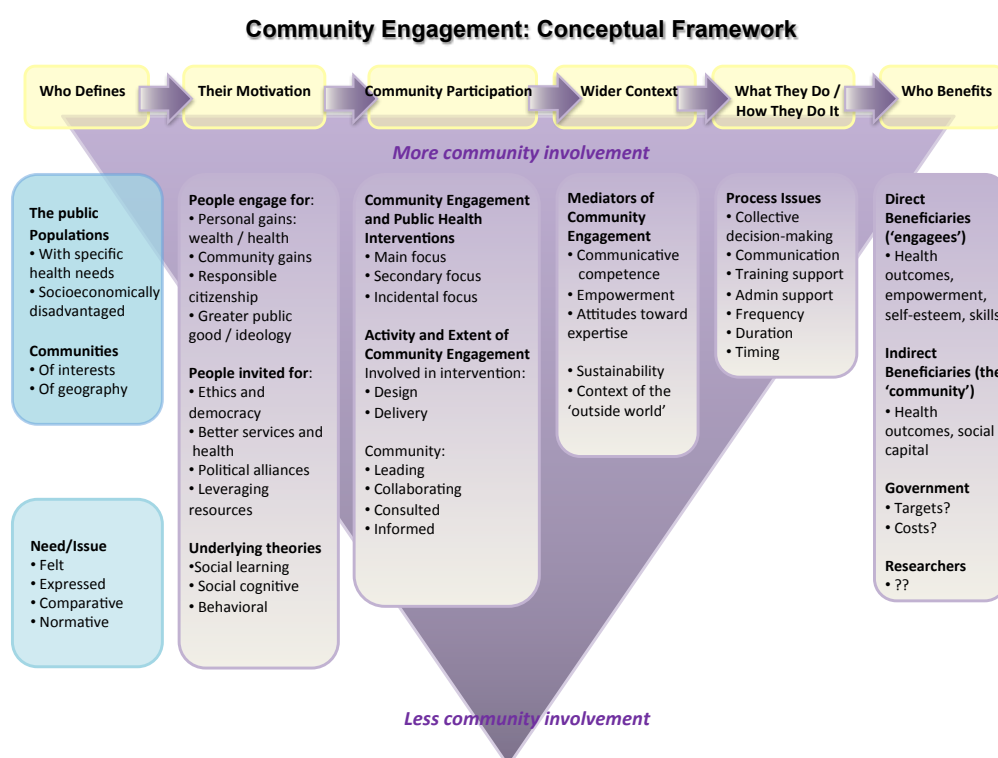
Community Engagement: Conceptual Framework

Who Defines

Their Motivation

Community Participation

Wider Context

What They Do / How They Do It

Who Benefits

More community involvement

The public
Populations
• With specific health needs
• Socioeconomically disadvantaged

Communities
• Of interests
• Of geography

Need/Issue
• Felt
• Expressed
• Comparative
• Normative

People engage for:
• Personal gains: wealth / health
• Community gains
• Responsible citizenship
• Greater public good / ideology

People invited for:
• Ethics and democracy
• Better services and health
• Political alliances
• Leveraging resources

Underlying theories
•Social learning
• Social cognitive
• Behavioral

Community Engagement and Public Health Interventions
• Main focus
• Secondary focus
• Incidental focus

Activity and Extent of Community Engagement
Involved in intervention:
• Design
• Delivery

Community:
• Leading
• Collaborating
• Consulted
• Informed

Mediators of Community Engagement
• Communicative competence
• Empowerment
• Attitudes toward expertise

• Sustainability
• Context of the 'outside world'

Process Issues
• Collective decision-making
• Communication
• Training support
• Admin support
• Frequency
• Duration
• Timing

Direct Beneficiaries ('engagees')
• Health outcomes, empowerment, self-esteem, skills

Indirect Beneficiaries (the 'community')
• Health outcomes, social capital

Government
• Targets?
• Costs?

Researchers
• ??

Less community involvement